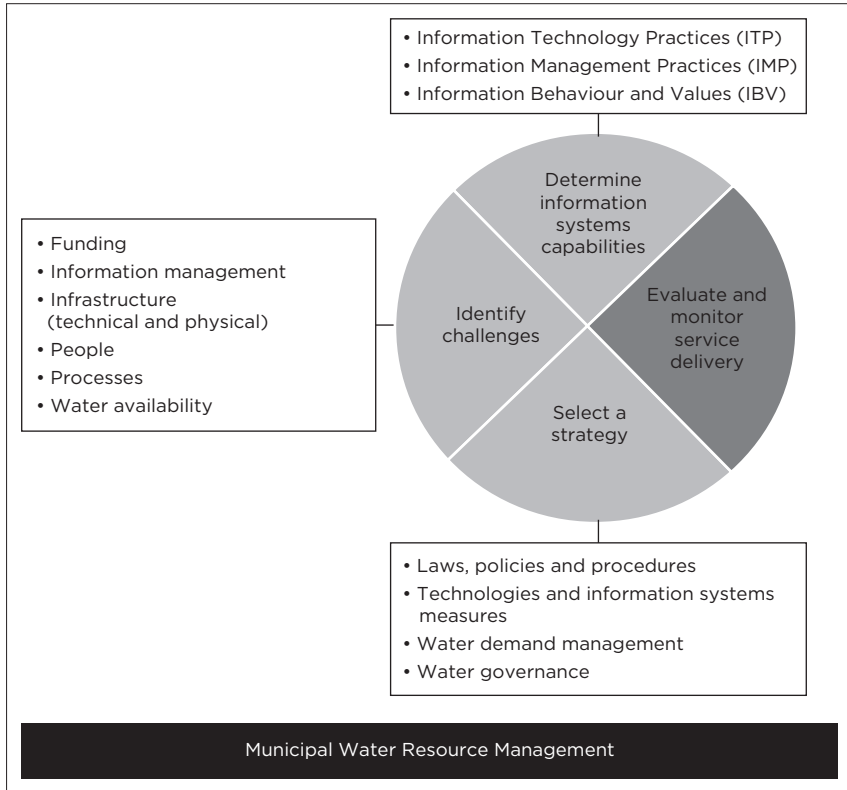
• Information Technology Practices (ITP)
• Information Management Practices (IMP)
• Information Behaviour and Values (IBV)

• Funding
• Information management
• Infrastructure (technical and physical)
• People
• Processes
• Water availability

Determine information systems capabilities

Identify challenges

Evaluate and monitor service delivery

Select a strategy

• Laws, policies and procedures
• Technologies and information systems measures
• Water demand management
• Water governance

Municipal Water Resource Management